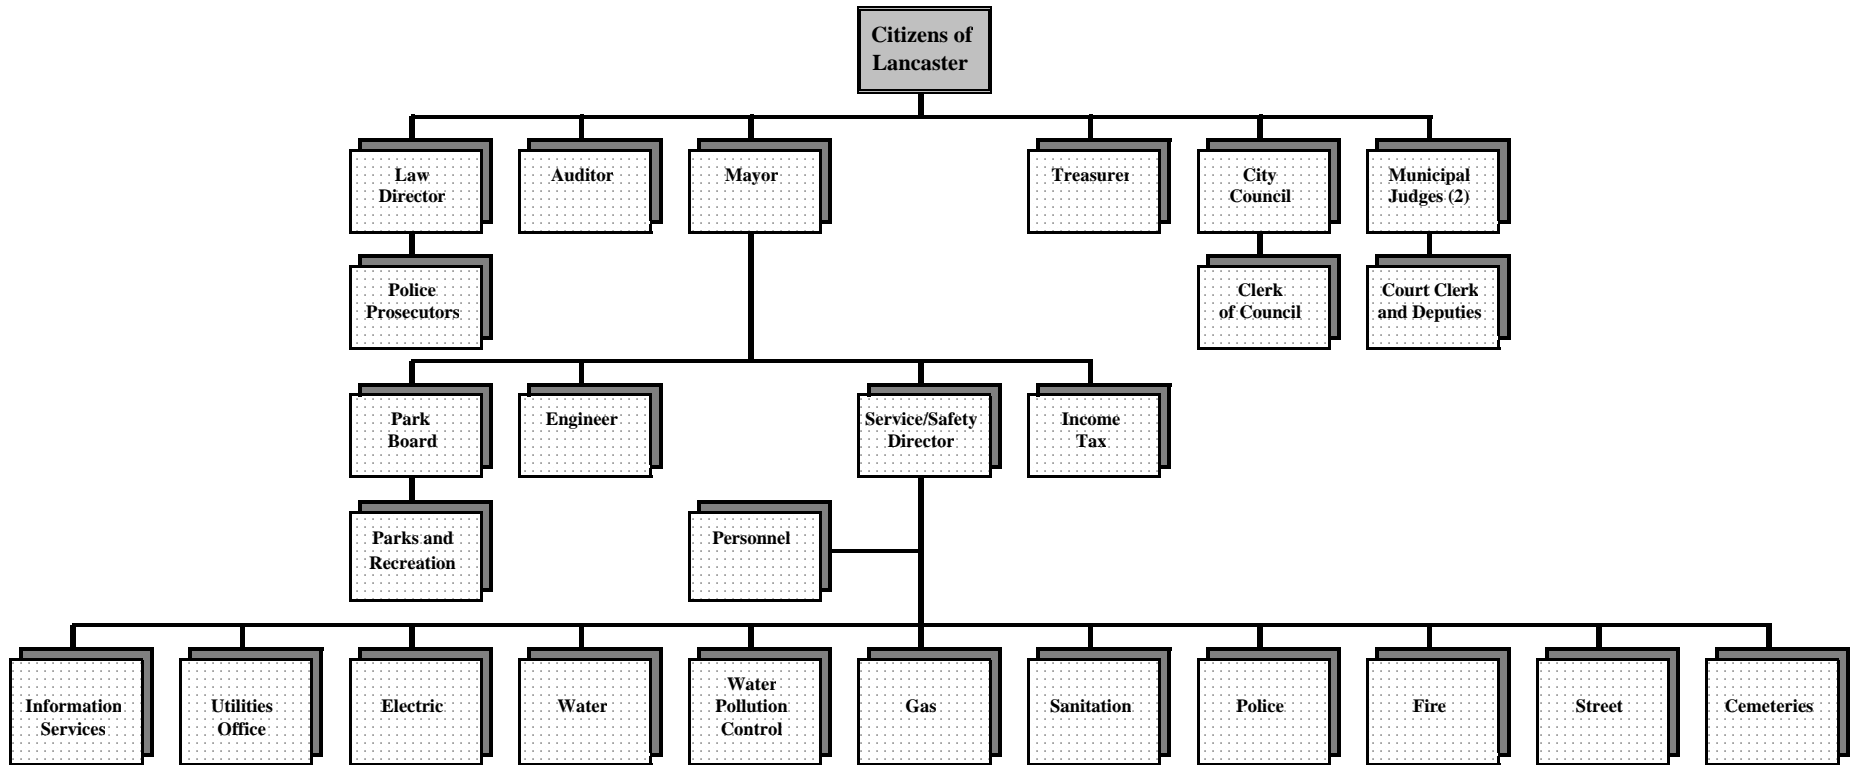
Citizens of Lancaster

Law Director

Auditor

Mayor

Treasurer

City Council

Municipal Judges (2)

Police Prosecutors

Clerk of Council

Court Clerk and Deputies

Park Board

Engineer

Service/Safety Director

Income Tax

Parks and Recreation

Personnel

Information Services

Utilities Office

Electric

Water

Water Pollution Control

Gas

Sanitation

Police

Fire

Street

Cemeteries